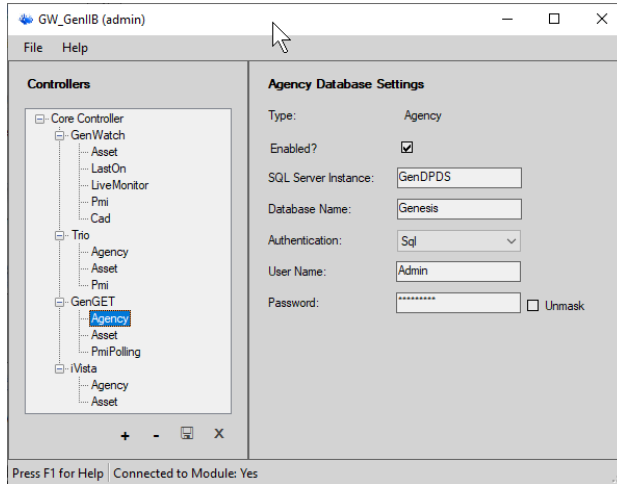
GW_GenIIB (admin)

File Help

Controllers

Core Controller
GenWatch
Asset
LastOn
LiveMonitor
Pmi
Cad
Trio
Agency
Asset
Pmi
GenGET
Agency
Asset
PmiPolling
iVista
Agency
Asset

+ - X

Agency Database Settings

Type: Agency

Enabled?

SQL Server Instance: GenDPDS

Database Name: Genesis

Authentication: Sql

User Name: Admin

Password: *********

Unmask

Press F1 for Help | Connected to Module: Yes